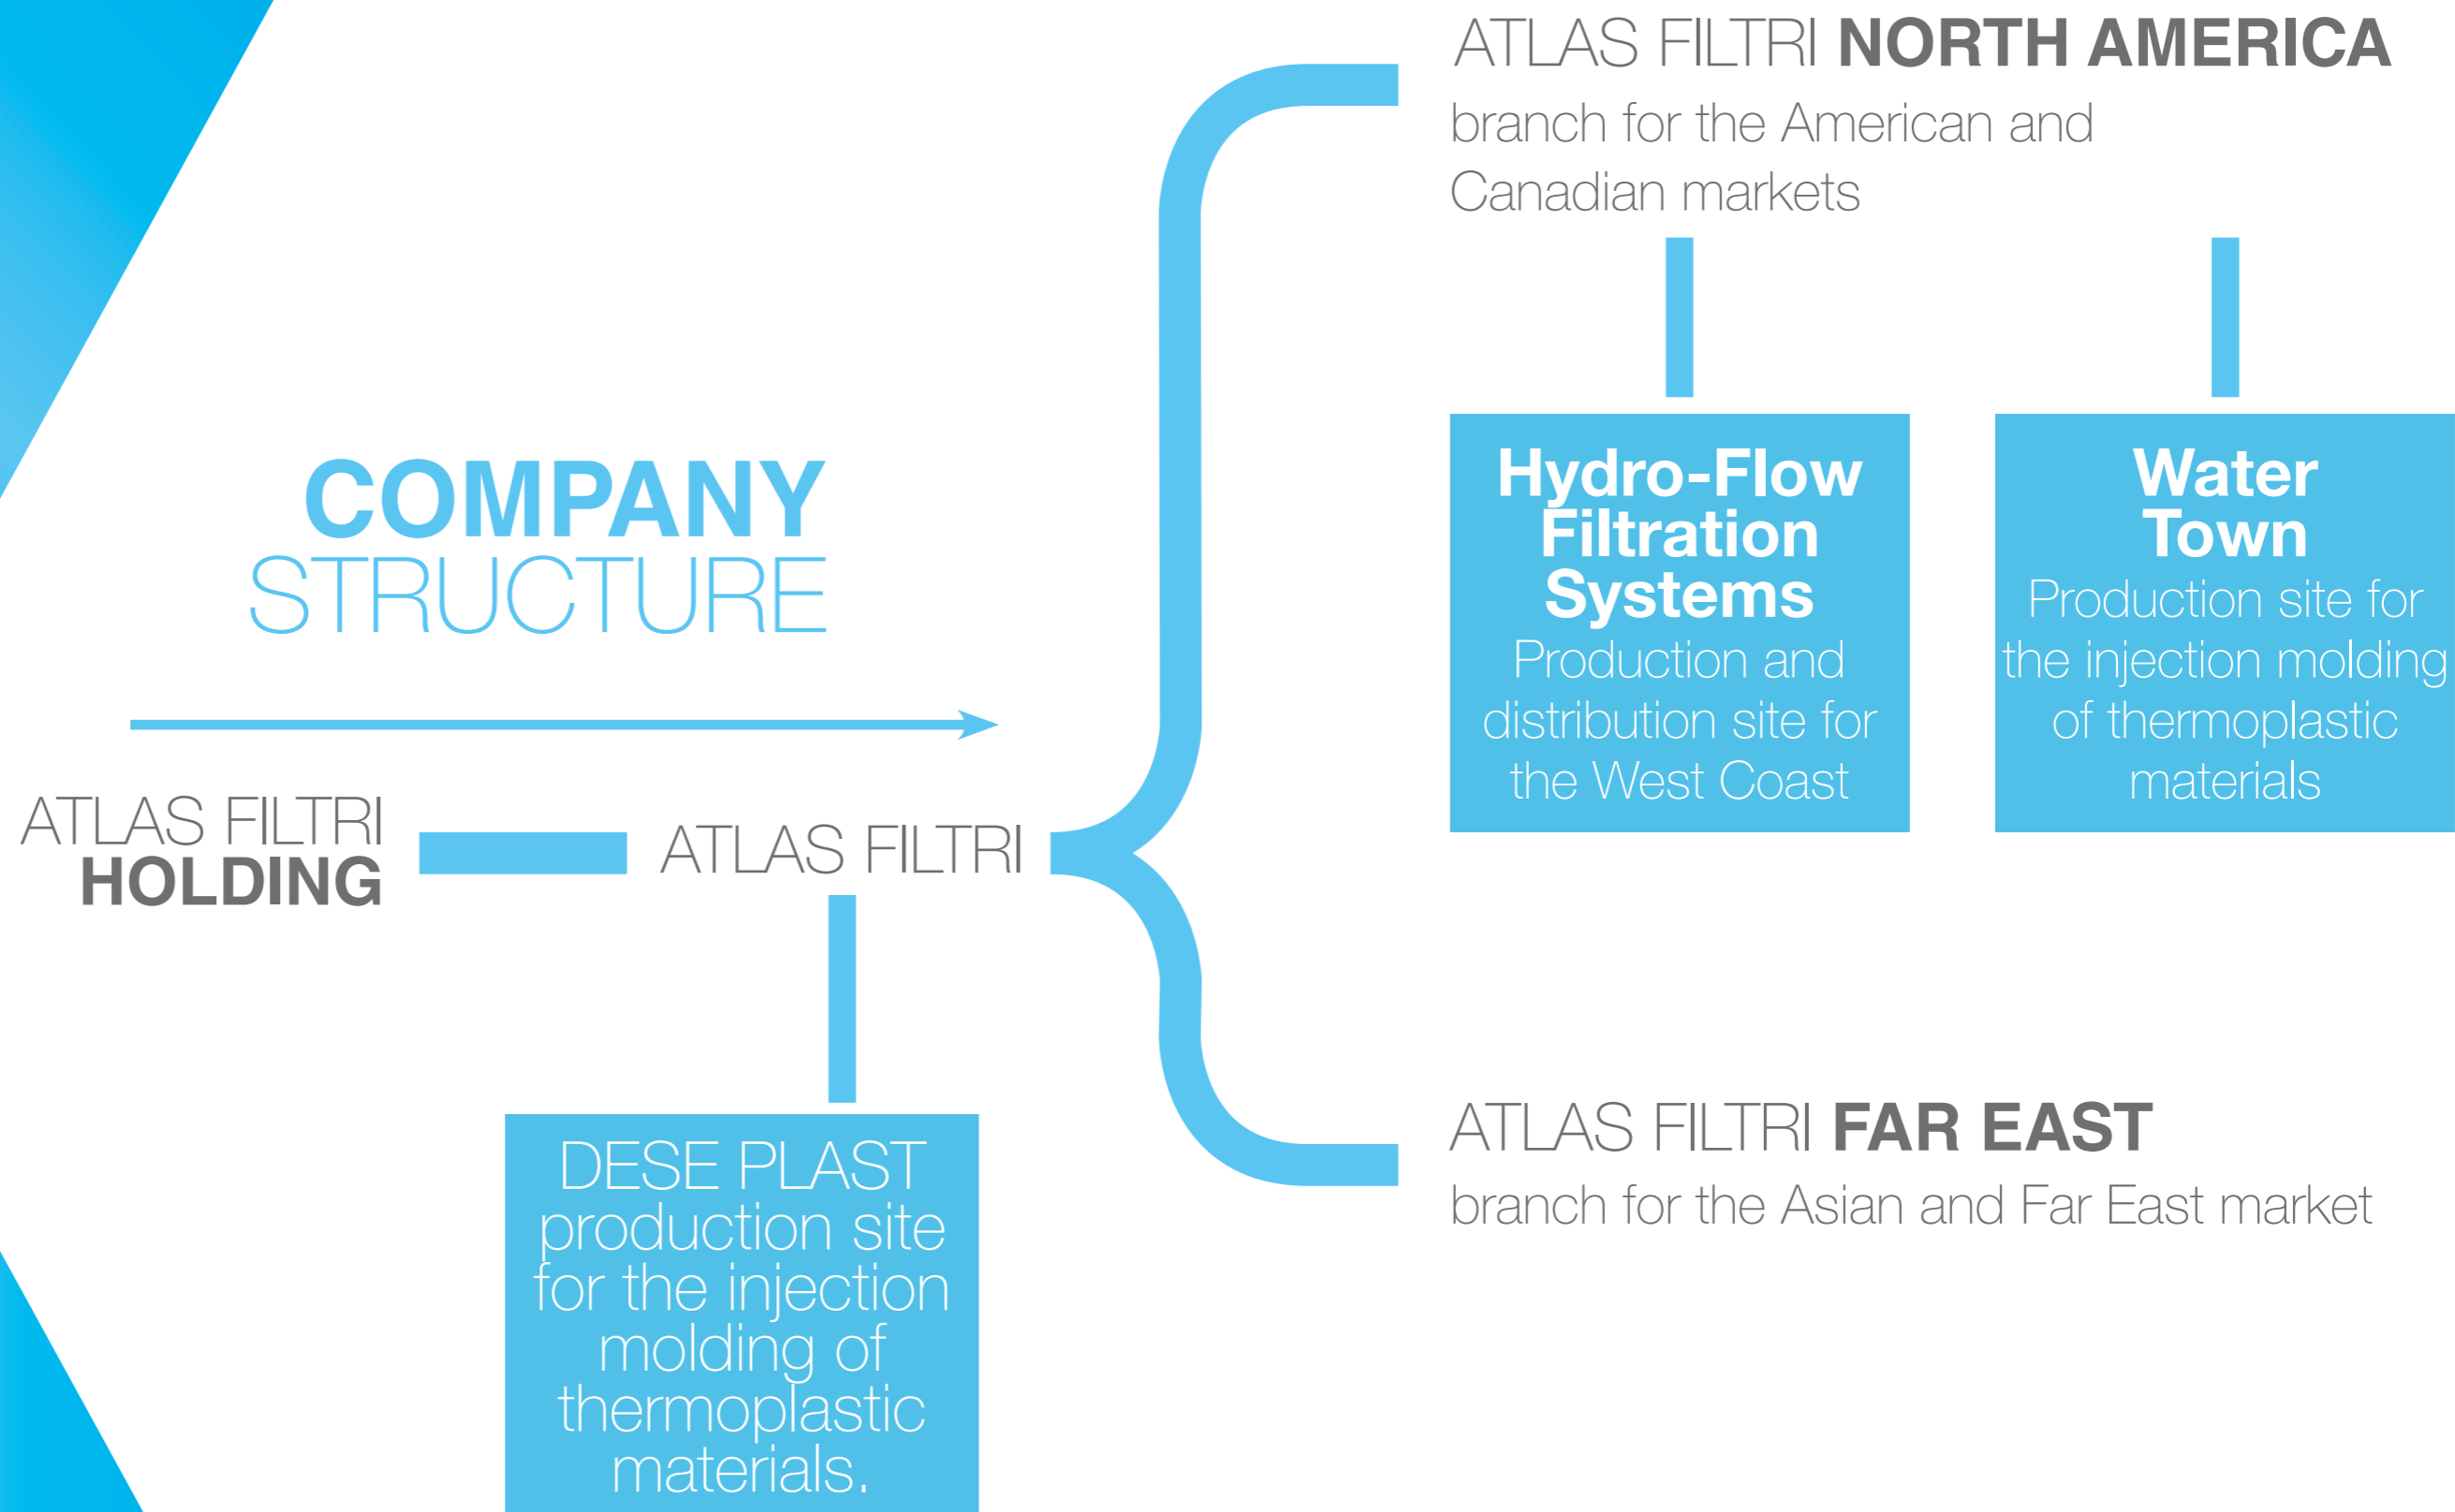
COMPANY STRUCTURE

ATLAS FILTRI HOLDING

ATLAS FILTRI

DESE PLAST production site for the injection molding of thermoplastic materials.

ATLAS FILTRI **NORTH AMERICA**
branch for the American and Canadian markets

**Hydro-Flow Filtration Systems**
Production and distribution site for the West Coast

**Water Town**
Production site for the injection molding of thermoplastic materials

ATLAS FILTRI **FAR EAST**
branch for the Asian and Far East market